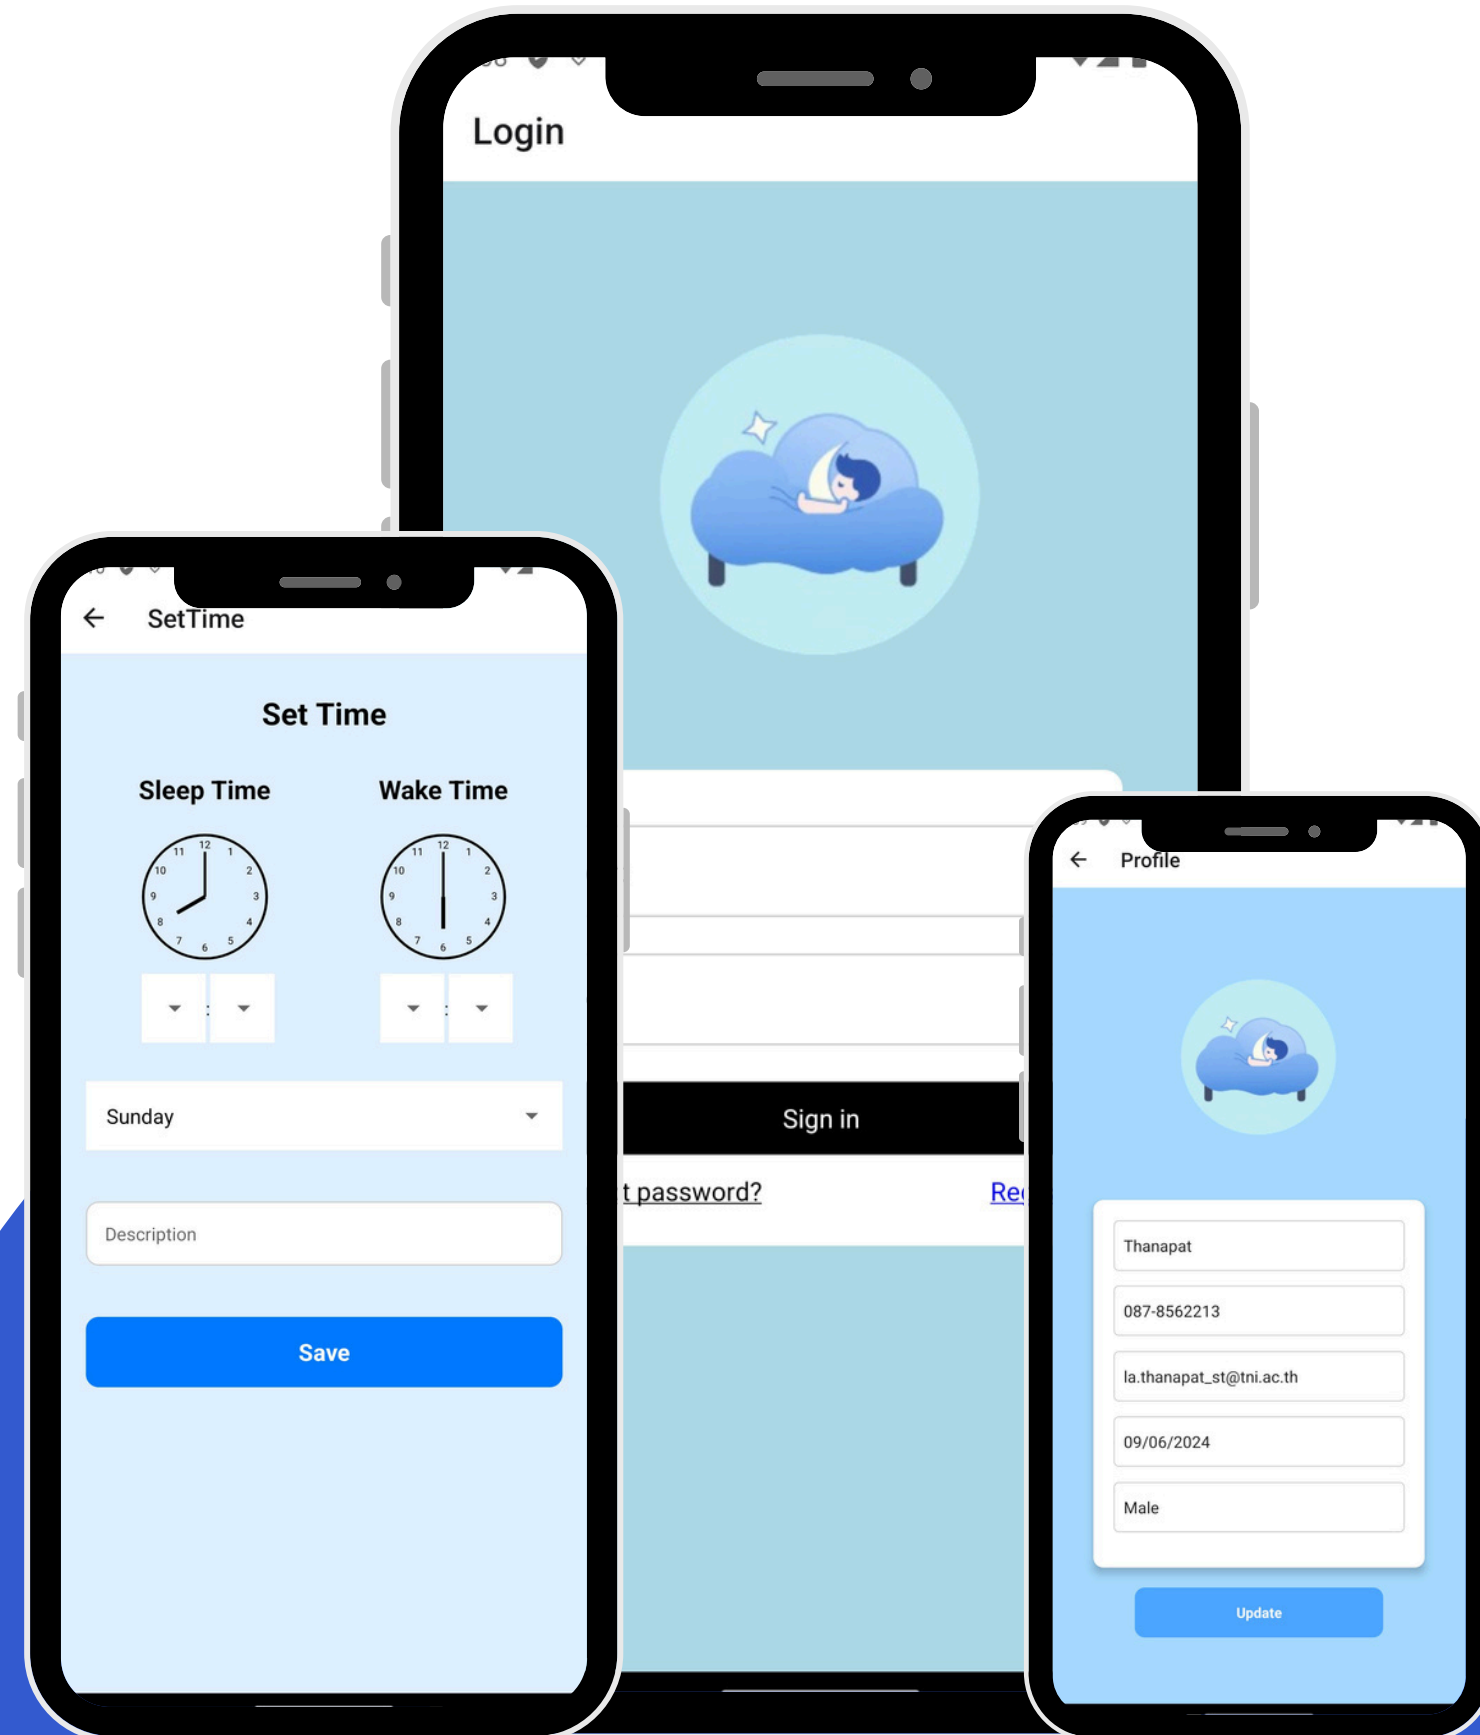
Login

Sign in

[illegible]t password?

Re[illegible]

SetTime

Set Time

Sleep Time

Wake Time

12 1 2 3 4 5 6 7 8 9 10 11

12 1 2 3 4 5 6 7 8 9 10 11

:

:

Sunday

Description

Save

Profile

Thanapat

087-8562213

la.thanapat_st@tni.ac.th

09/06/2024

Male

Update